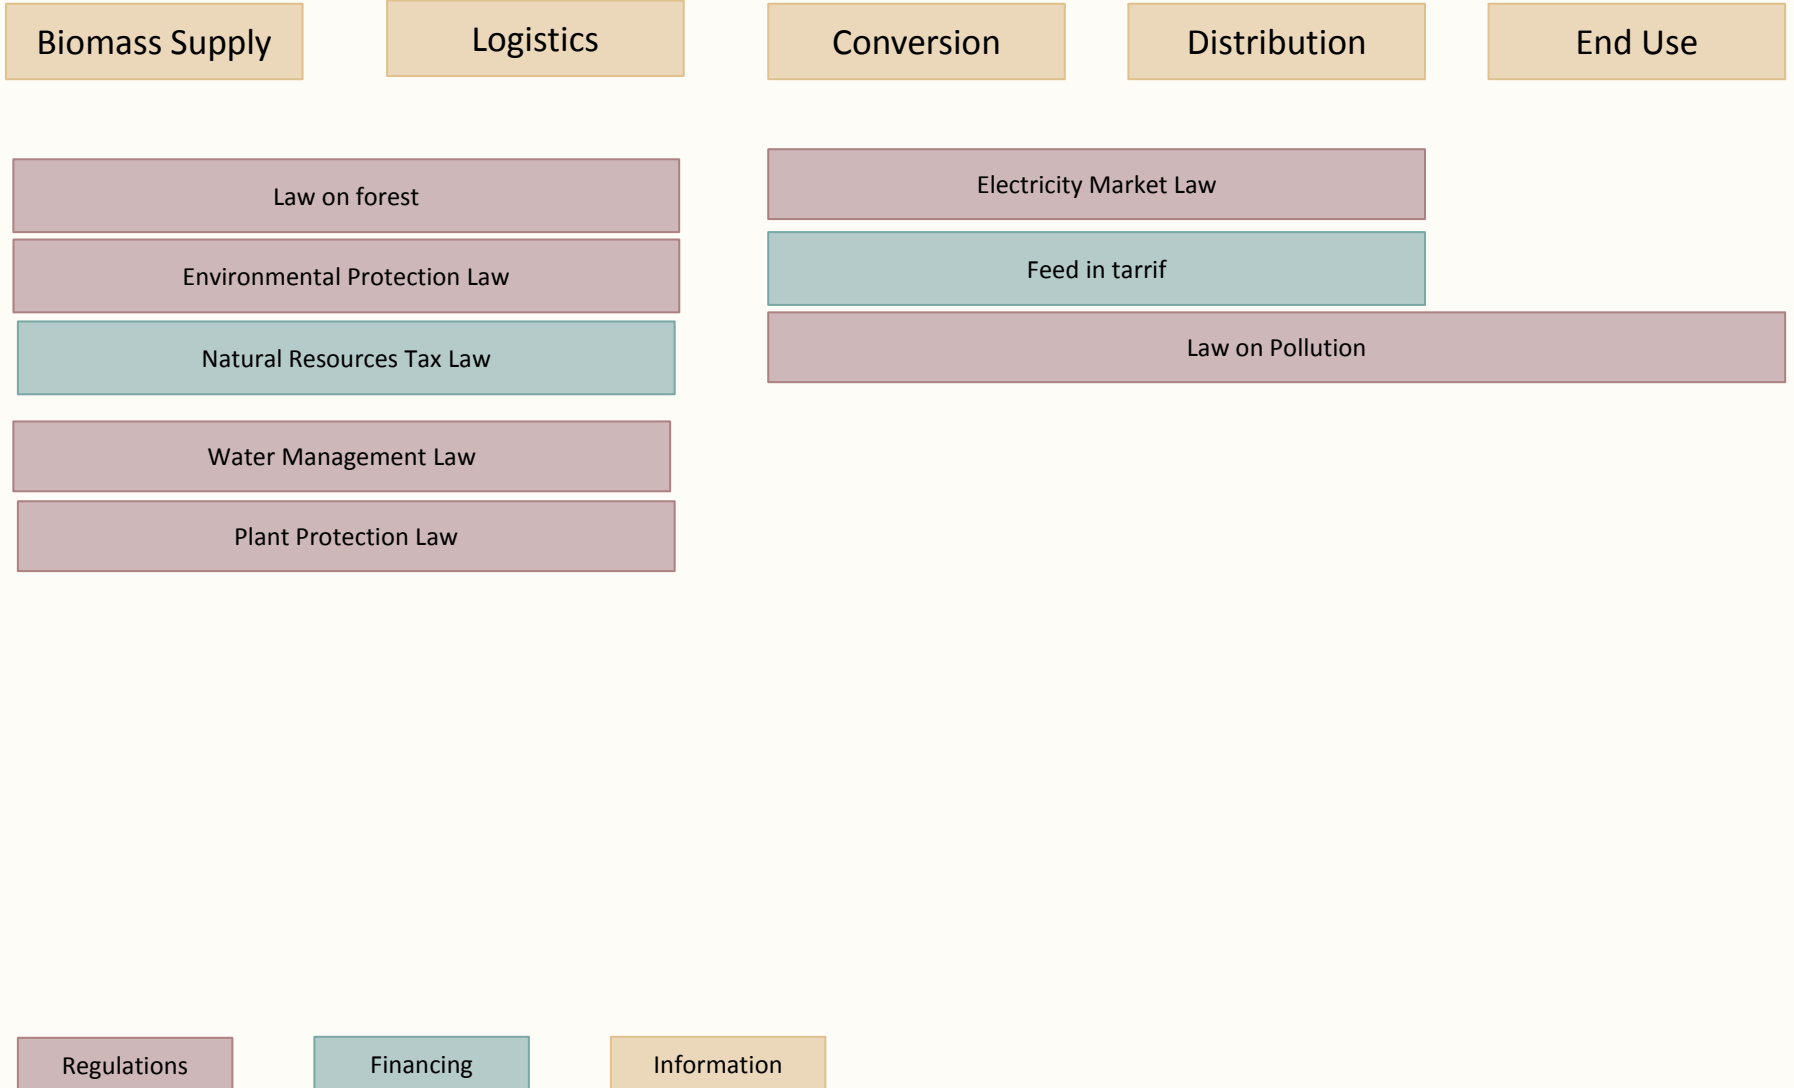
Biomass Supply

Logistics

Conversion

Distribution

End Use

Law on forest

Electricity Market Law

Environmental Protection Law

Feed in tarrif

Natural Resources Tax Law

Law on Pollution

Water Management Law

Plant Protection Law

Regulations

Financing

Information